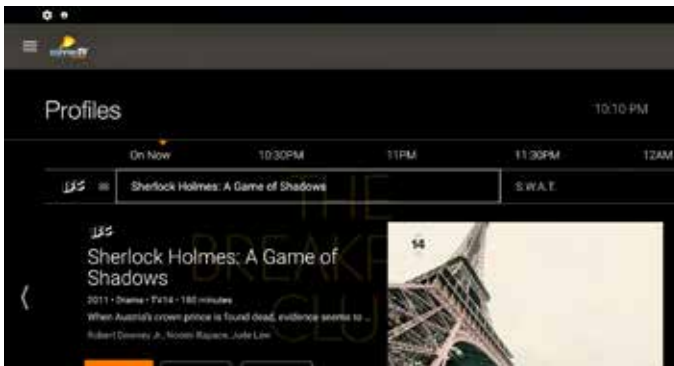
Profiles

10:10 PM

On Now

10:30PM

11PM

11:30PM

12AM

Sherlock Holmes: A Game of Shadows

S.W.A.T.

THE BREAKF CLU

Sherlock Holmes: A Game of Shadows

2011 • Drama • TV14 • 180 minutes

When Austria's crown prince is found dead, evidence seems to ...

Robert Downey Jr., Noomi Rapace, Jude Law

14